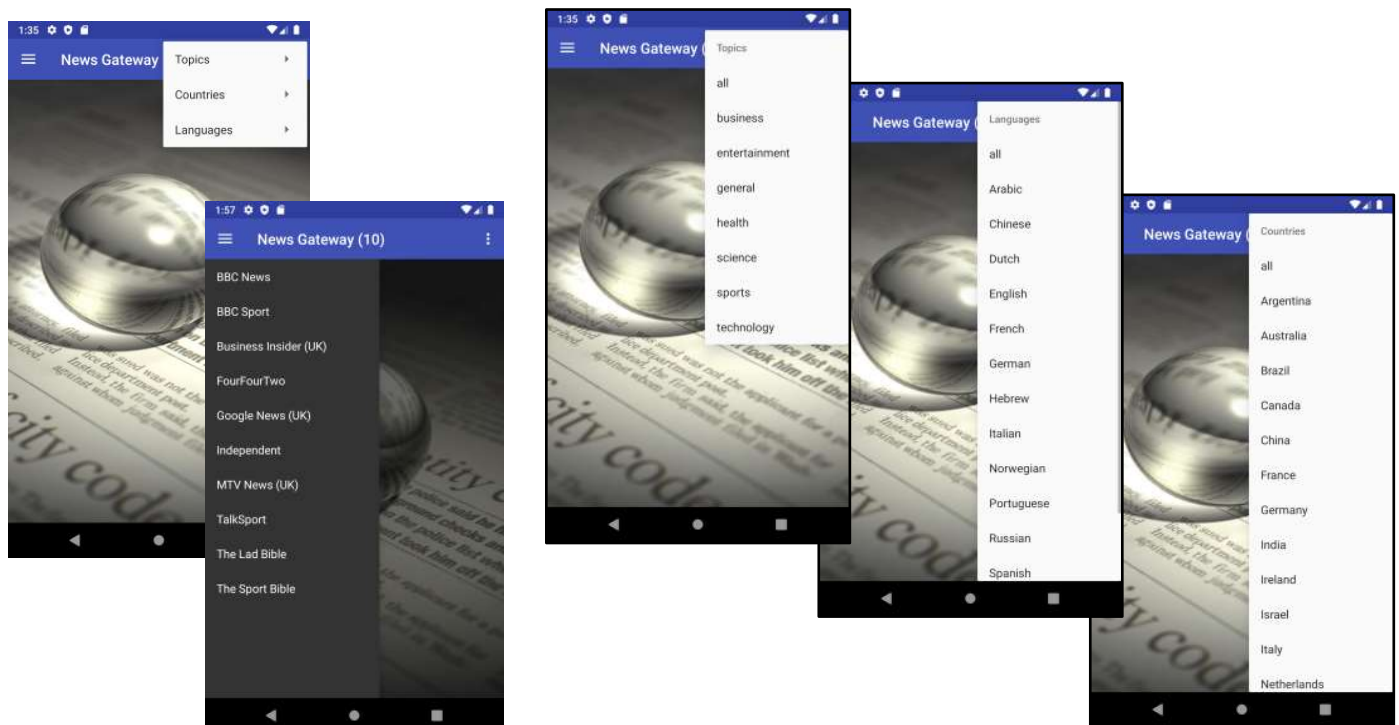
1:35

News Gateway

Topics

Countries

Languages

1:57

News Gateway (10)

BBC News

BBC Sport

Business Insider (UK)

FourFourTwo

Google News (UK)

Independent

MTV News (UK)

TalkSport

The Lad Bible

The Sport Bible

1:35

News Gateway (

Topics

all

business

entertainment

general

health

science

sports

technology

News Gateway (

Languages

all

Arabic

Chinese

Dutch

English

French

German

Hebrew

Italian

Norwegian

Portuguese

Russian

Spanish

News Gateway (

Countries

all

Argentina

Australia

Brazil

Canada

China

France

Germany

India

Ireland

Israel

Italy

Netherlands